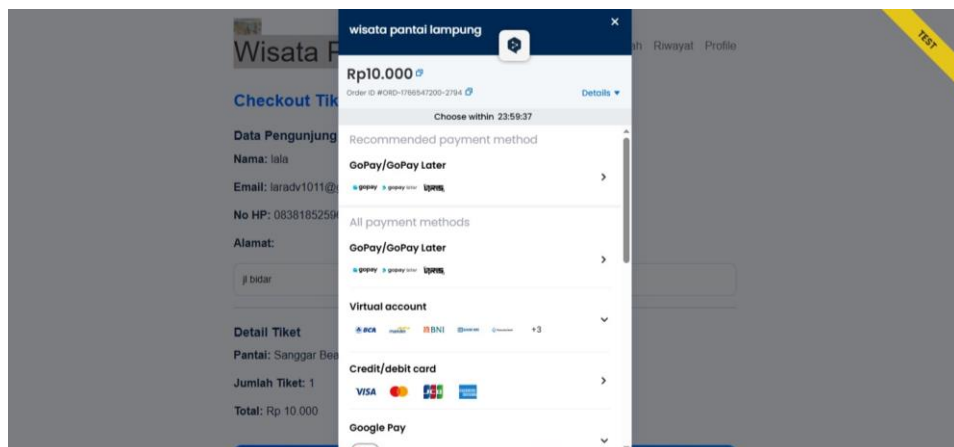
Wisata P

h Riwayat Profile

Checkout Tik

Data Pengunjung

Nama: lala

Email: laradv1011@

No HP: 08381852590

Alamat:

jl bidar

Detail Tiket

Pantai: Sanggar Bea

Jumlah Tiket: 1

Total: Rp 10.000

TEST

wisata pantai lampung

×

Rp10.000

Order ID #ORD-1766547200-2794

Details ▾

Choose within 23:59:37

Recommended payment method

GoPay/GoPay Later

gopay gopay later

All payment methods

GoPay/GoPay Later

gopay gopay later

Virtual account

BCA BNI +3

Credit/debit card

VISA

Google Pay